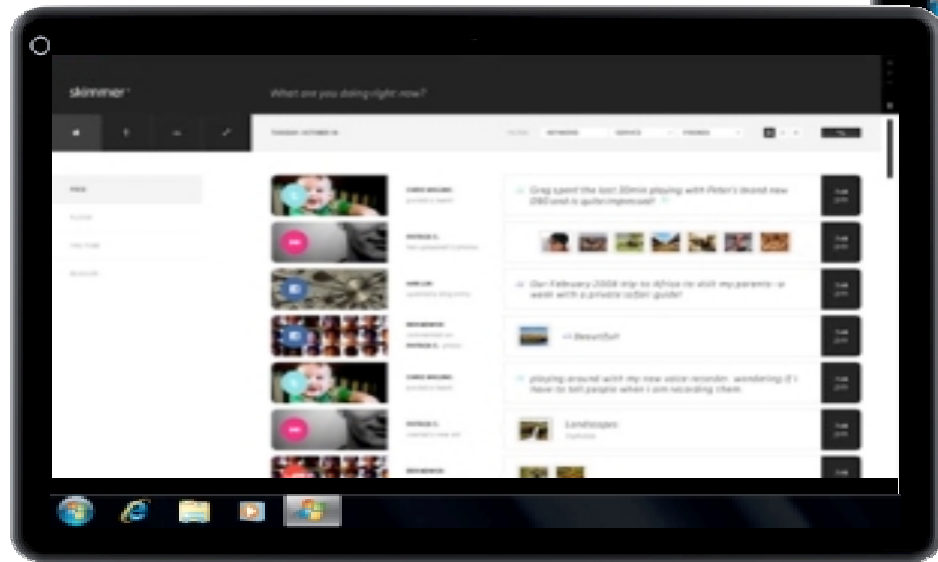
skimmer

What are you doing right now?

Greg spent the last 30min playing with Peter's brand new DBD and is quite impressed!

Our February 2008 trip to Africa to visit my parents - a week with a private safari guide!

<< Beautiful!

playing around with my new voice recorder, wondering if I have to tell people when I am recording them.

Landscapes